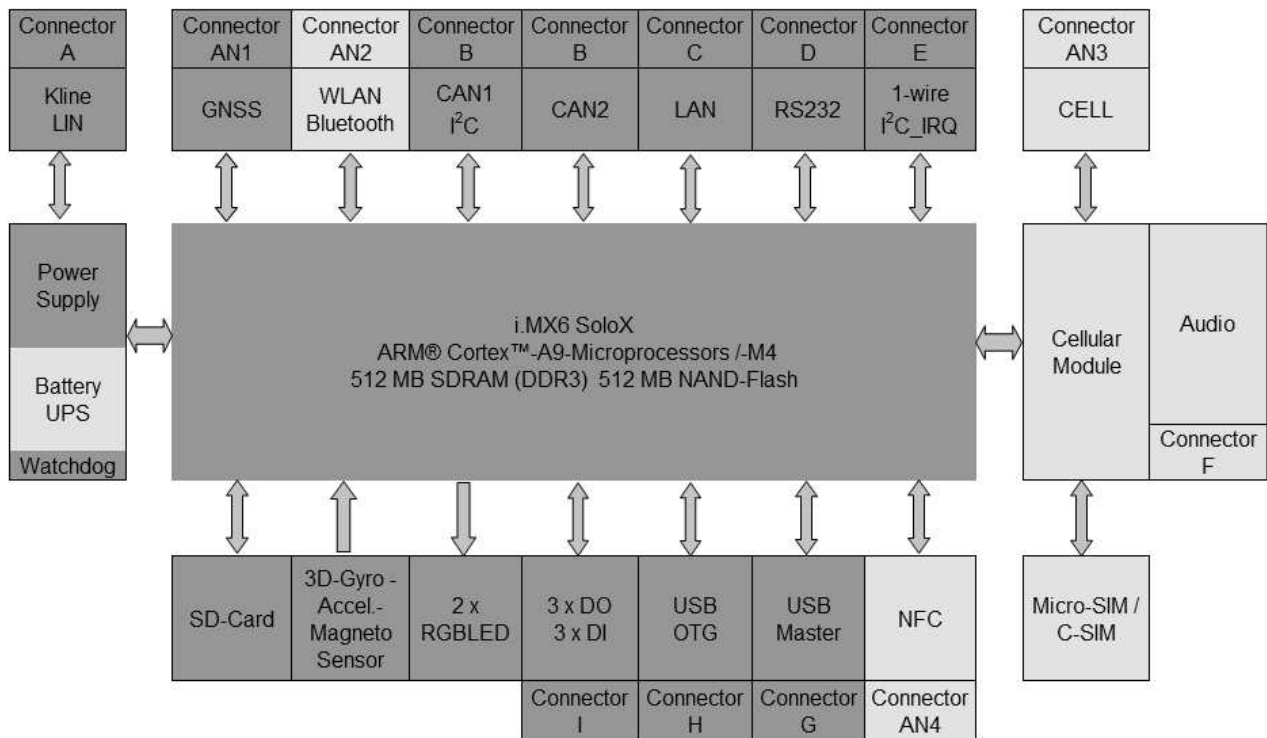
Connector A

Kline LIN

Connector AN1

GNSS

Connector AN2

WLAN Bluetooth

Connector B

CAN1 $I^2C$

Connector B

CAN2

Connector C

LAN

Connector D

RS232

Connector E

1-wire $I^2C$_IRQ

Connector AN3

CELL

Power Supply

Battery UPS

Watchdog

i.MX6 SoloX
ARM® Cortex™-A9-Microprocessors /-M4
512 MB SDRAM (DDR3) 512 MB NAND-Flash

Cellular Module

Audio

Connector F

SD-Card

3D-Gyro - Accel.- Magneto Sensor

2 x RGBLED

3 x DO 3 x DI

USB OTG

USB Master

NFC

Micro-SIM / C-SIM

Connector I

Connector H

Connector G

Connector AN4